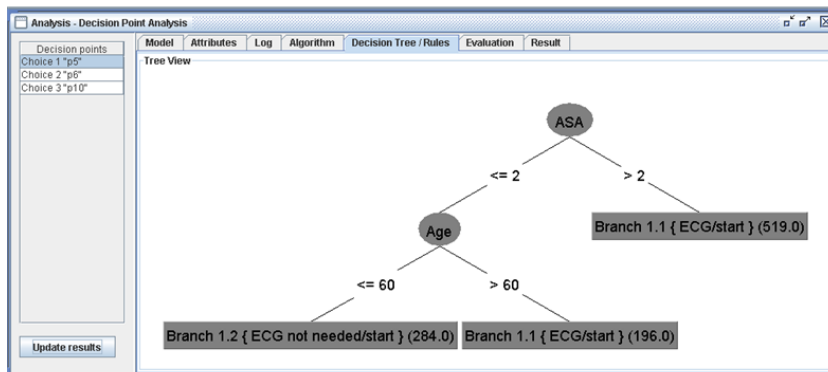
Analysis - Decision Point Analysis

Decision points
Choice 1 "p5"
Choice 2 "p6"
Choice 3 "p10"

Update results

Model | Attributes | Log | Algorithm | Decision Tree / Rules | Evaluation | Result

Tree View

ASA
<= 2
> 2
Age
Branch 1.1 { ECG/start } (519.0)
<= 60
> 60
Branch 1.2 { ECG not needed/start } (284.0)
Branch 1.1 { ECG/start } (196.0)